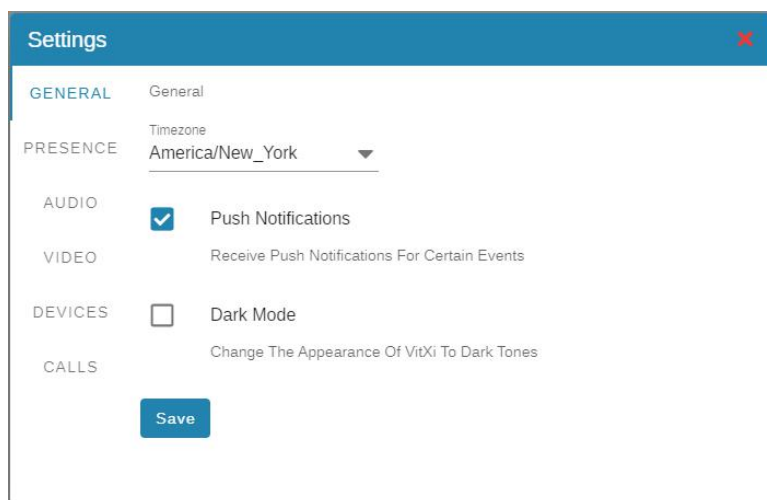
Settings

GENERAL
PRESENCE
AUDIO
VIDEO
DEVICES
CALLS

General

Timezone
America/New_York

Push Notifications
Receive Push Notifications For Certain Events

Dark Mode
Change The Appearance Of VitXi To Dark Tones

Save